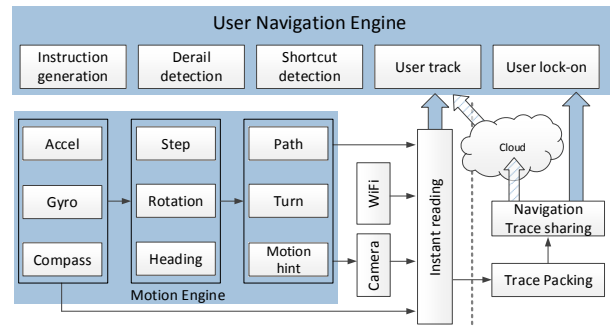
User Navigation Engine

Instruction generation

Derail detection

Shortcut detection

User track

User lock-on

Accel

Gyro

Compass

Step

Rotation

Heading

Path

Turn

Motion hint

Motion Engine

WiFi

Camera

Instant reading

Cloud

Navigation Trace sharing

Trace Packing